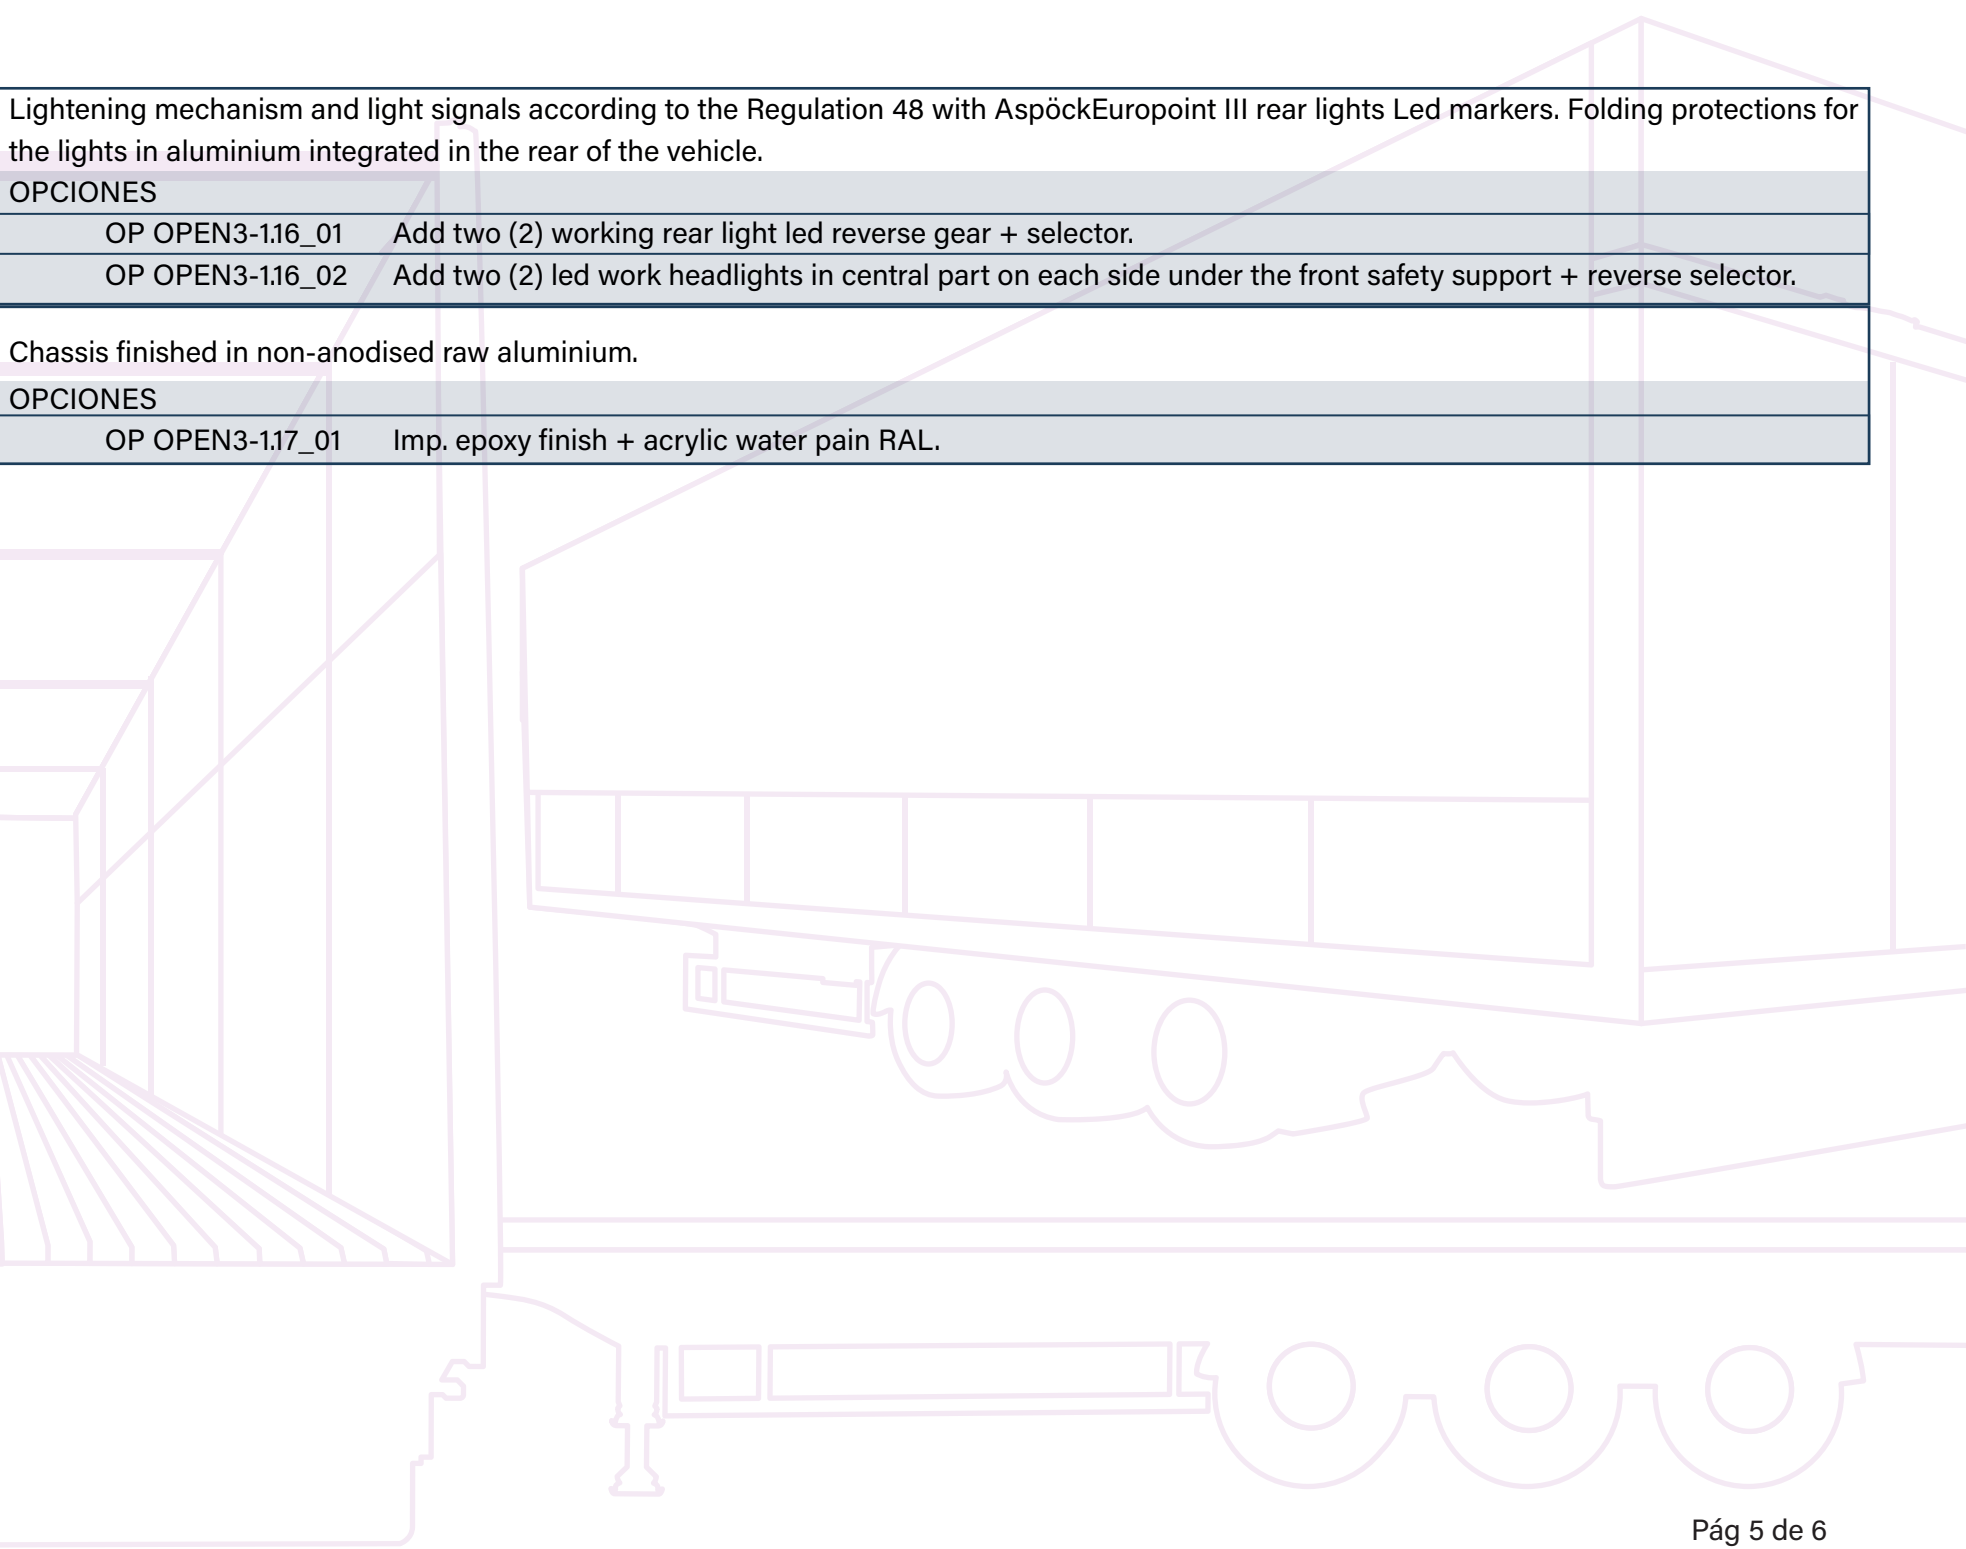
Lightening mechanism and light signals according to the Regulation 48 with AspöckEuropoint III rear lights Led markers. Folding protections for the lights in aluminium integrated in the rear of the vehicle.

OPCIONES

| OP OPEN3-1.16_01 | Add two (2) working rear light led reverse gear + selector. |
|---|---|
| OP OPEN3-1.16_02 | Add two (2) led work headlights in central part on each side under the front safety support + reverse selector. |

Chassis finished in non-anodised raw aluminium.

OPCIONES

| OP OPEN3-1.17_01 | Imp. epoxy finish + acrylic water pain RAL. |
|---|---|

Pág 5 de 6